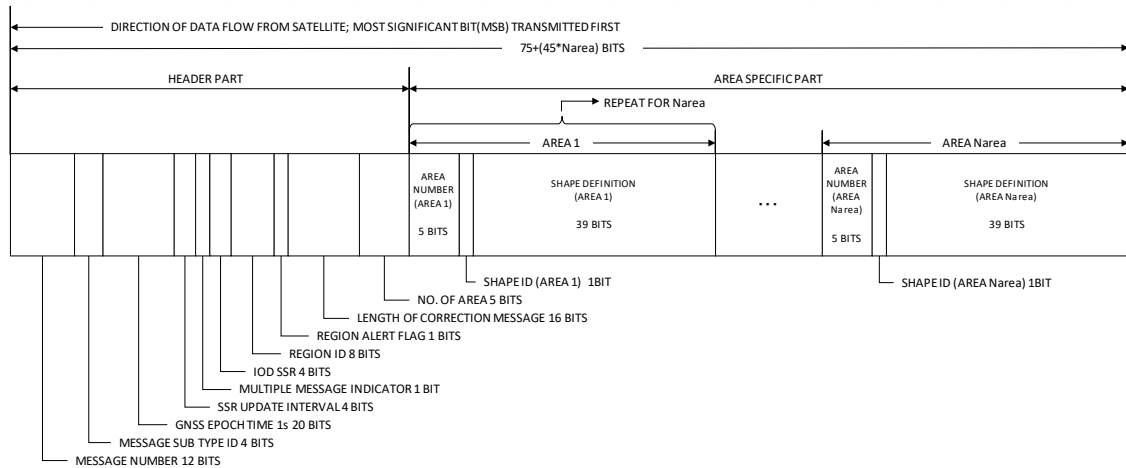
DIRECTION OF DATA FLOW FROM SATELLITE; MOST SIGNIFICANT BIT(MSB) TRANSMITTED FIRST

75+(45*Narea) BITS

HEADER PART

AREA SPECIFIC PART

REPEAT FOR Narea

AREA 1

AREA Narea

AREA NUMBER (AREA 1)

5 BITS

SHAPE DEFINITION (AREA 1)

39 BITS

...

AREA NUMBER (AREA Narea)

5 BITS

SHAPE DEFINITION (AREA Narea)

39 BITS

SHAPE ID (AREA 1) 1BIT

SHAPE ID (AREA Narea) 1BIT

NO. OF AREA 5 BITS

LENGTH OF CORRECTION MESSAGE 16 BITS

REGION ALERT FLAG 1 BITS

REGION ID 8 BITS

IOD SSR 4 BITS

MULTIPLE MESSAGE INDICATOR 1 BIT

SSR UPDATE INTERVAL 4 BITS

GNSS EPOCH TIME 1s 20 BITS

MESSAGE SUB TYPE ID 4 BITS

MESSAGE NUMBER 12 BITS